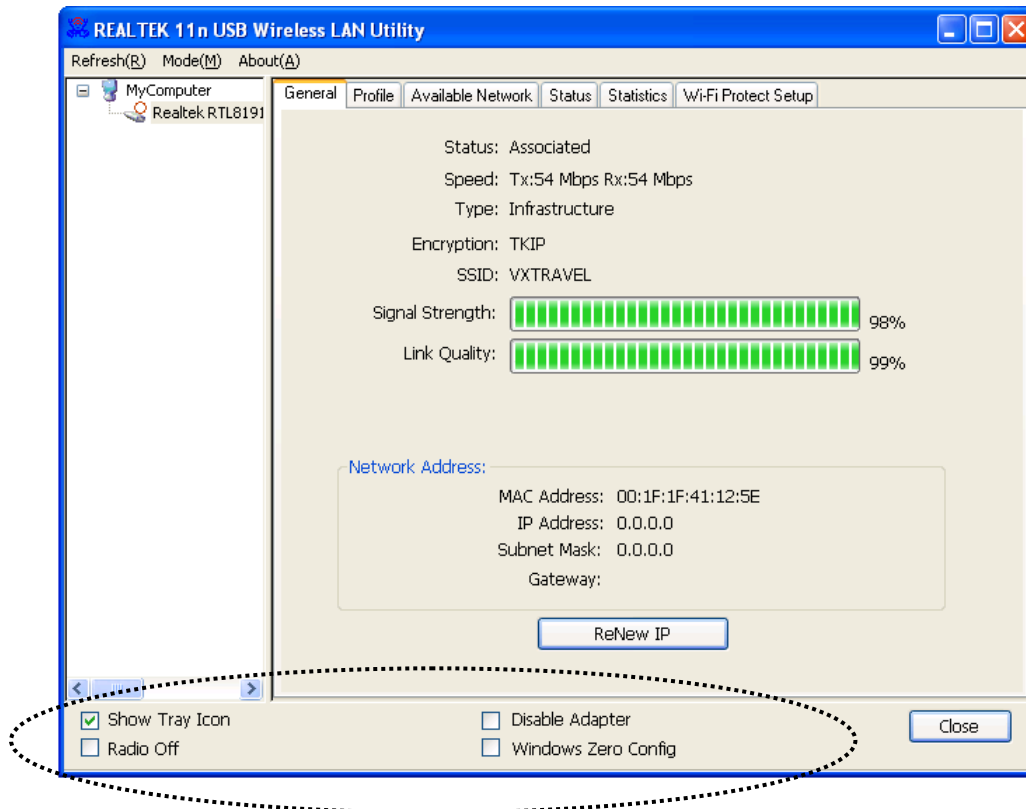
REALTEK 11n USB Wireless LAN Utility

Refresh(R) Mode(M) About(A)

MyComputer
Realtek RTL8191

General | Profile | Available Network | Status | Statistics | Wi-Fi Protect Setup

Status: Associated
Speed: Tx:54 Mbps Rx:54 Mbps
Type: Infrastructure
Encryption: TKIP
SSID: VXTRAVEL
Signal Strength: 98%
Link Quality: 99%

Network Address:
MAC Address: 00:1F:1F:41:12:5E
IP Address: 0.0.0.0
Subnet Mask: 0.0.0.0
Gateway:

ReNew IP

Show Tray Icon
Radio Off
Disable Adapter
Windows Zero Config

Close